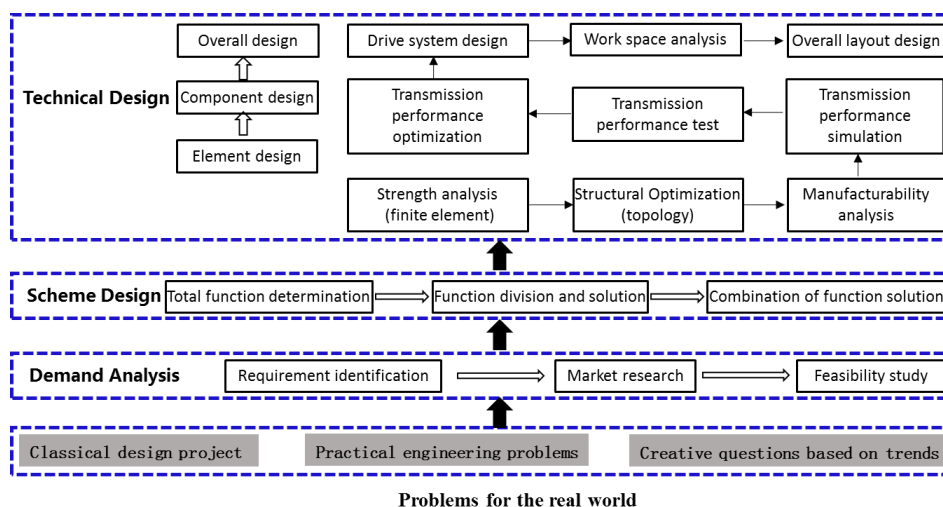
Technical Design

Overall design

Component design

Element design

Drive system design

Work space analysis

Overall layout design

Transmission performance optimization

Transmission performance test

Transmission performance simulation

Strength analysis (finite element)

Structural Optimization (topology)

Manufacturability analysis

Scheme Design

Total function determination

Function division and solution

Combination of function solution

Demand Analysis

Requirement identification

Market research

Feasibility study

Classical design project

Practical engineering problems

Creative questions based on trends

Problems for the real world